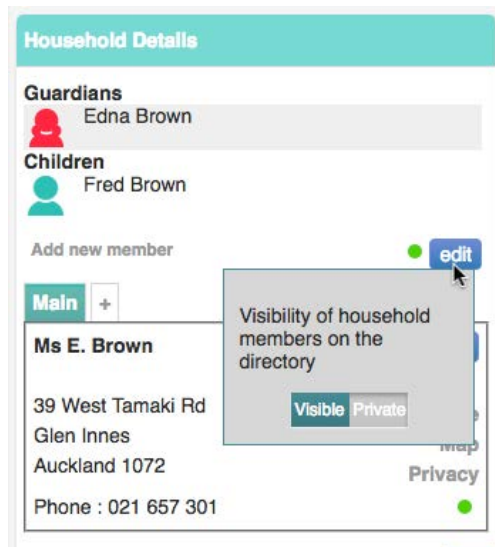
Household Details

Guardians

Edna Brown

Children

Fred Brown

Add new member

edit

Main +

Ms E. Brown

39 West Tamaki Rd
Glen Innes
Auckland 1072

Phone : 021 657 301

Visibility of household members on the directory

Visible Private

Map
Privacy